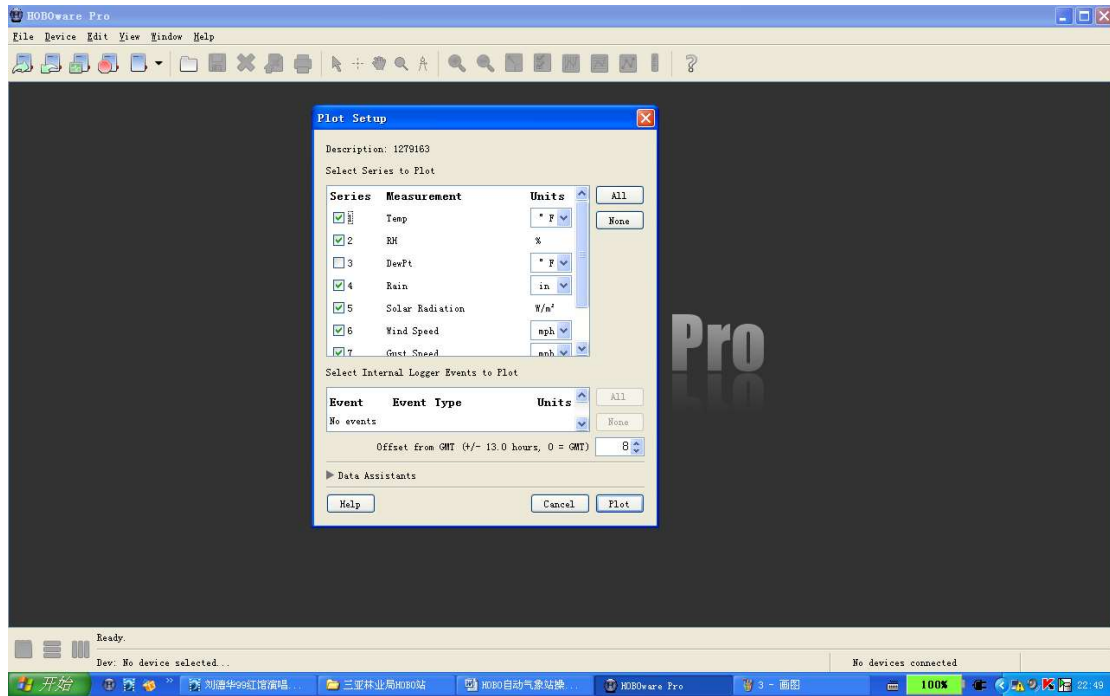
HOBOware Pro

File Device Edit View Window Help

Plot Setup

Description: 1279163

Select Series to Plot

| Series | Measurement | Units |
|---|---|---|
| 1 | Temp | °F |
| 2 | RH | % |
| 3 | DewPt | °F |
| 4 | Rain | in |
| 5 | Solar Radiation | W/m² |
| 6 | Wind Speed | mph |
| 7 | Gust Speed | mph |

All

None

Select Internal Logger Events to Plot

| Event | Event Type | Units |
|---|---|---|
| No events | | |

All

None

Offset from GMT (+/- 13.0 hours, 0 = GMT) 8

Data Assistants

Help

Cancel

Plot

Pro

Ready.

Dev: No device selected...

No devices connected

开始

刘德华99红馆演唱...

三亚林业局HOBO站

HOBO自动气象站操...

HOBOware Pro

3 - 画图

100%

22:49